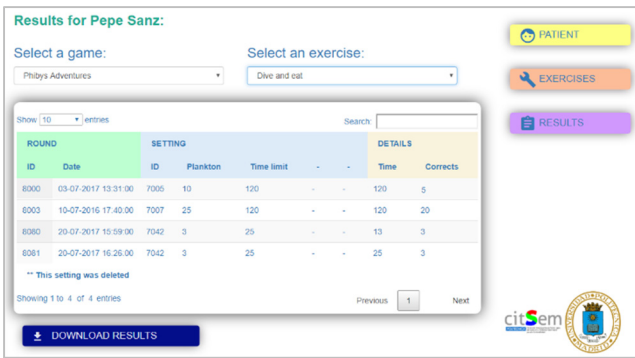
Results for Pepe Sanz:

Select a game:

Phibys Adventures

Select an exercise:

Dive and eat

PATIENT

EXERCISES

RESULTS

Show 10 entries

Search:

| ROUND | | SETTING | | | | | DETAILS | |
|---|---|---|---|---|---|---|---|---|
| ID | Date | ID | Plankton | Time limit | - | - | Time | Corrects |
| 8000 | 03-07-2017 13:31:00 | 7005 | 10 | 120 | - | - | 120 | 5 |
| 8003 | 10-07-2016 17:40:00 | 7007 | 25 | 120 | - | - | 120 | 20 |
| 8080 | 20-07-2017 15:59:00 | 7042 | 3 | 25 | - | - | 13 | 3 |
| 8081 | 20-07-2017 16:26:00 | 7042 | 3 | 25 | - | - | 25 | 3 |

** This setting was deleted

Showing 1 to 4 of 4 entries

Previous 1 Next

DOWNLOAD RESULTS

citSem